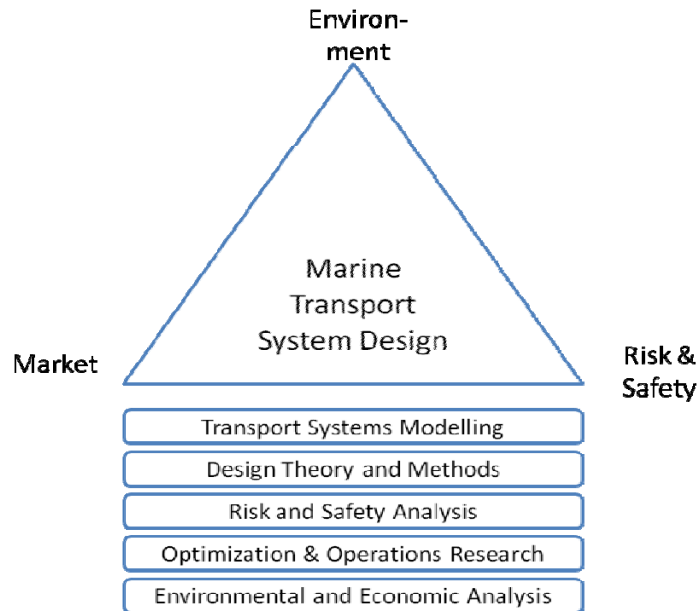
Environment

Marine Transport System Design

Market

Risk & Safety

Transport Systems Modelling

Design Theory and Methods

Risk and Safety Analysis

Optimization & Operations Research

Environmental and Economic Analysis